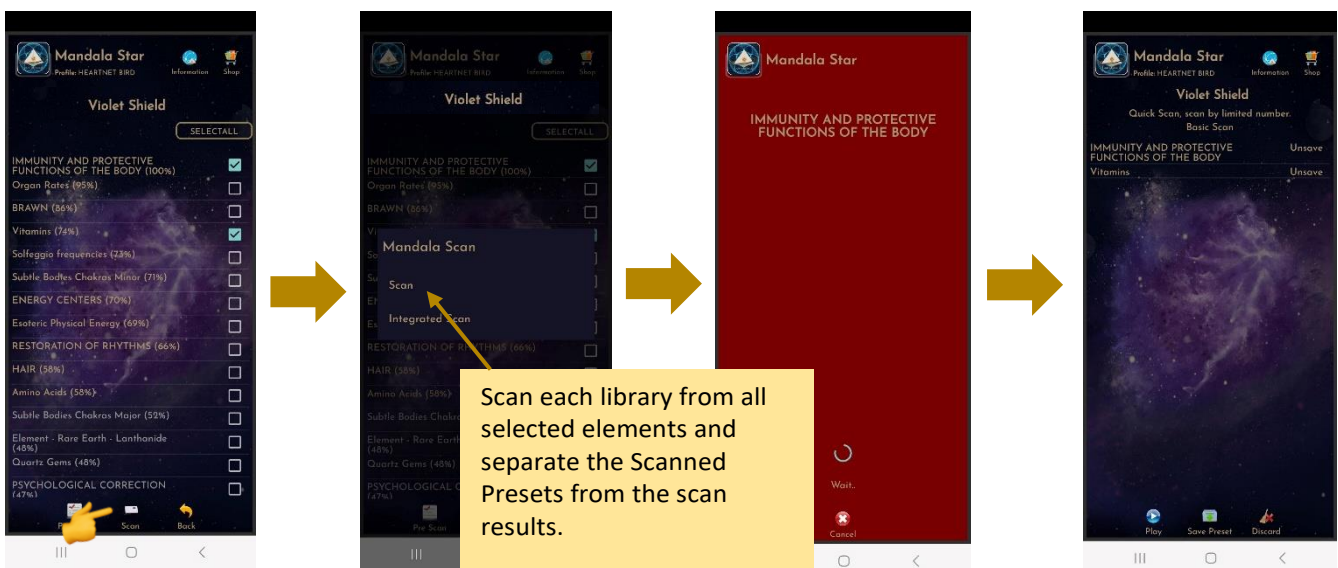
Mandala Star
Profile: HEARTNET BIRD
Information
Shop

Violet Shield

SELECTALL

IMMUNITY AND PROTECTIVE FUNCTIONS OF THE BODY (100%)
Organ Rates (95%)
BRAWN (86%)
Vitamins (74%)
Solfeggio frequencies (73%)
Subtle Bodies Chakras Minor (71%)
ENERGY CENTERS (70%)
Esoteric Physical Energy (69%)
RESTORATION OF RHYTHMS (66%)
HAIR (58%)
Amino Acids (58%)
Subtle Bodies Chakras Major (52%)
Element - Rare Earth - Lanthanide (48%)
Quartz Gems (48%)
PSYCHOLOGICAL CORRECTION (47%)

Pre Scan
Scan
Back

Mandala Star
Profile: HEARTNET BIRD
Information
Shop

Violet Shield

SELECTALL

IMMUNITY AND PROTECTIVE FUNCTIONS OF THE BODY (100%)
Organ Rates (95%)
BRAWN (86%)
Mandala Scan
Scan
Integrated Scan
RESTORATION OF RHYTHMS (66%)
HAIR (58%)
Amino Acids (58%)
Subtle Bodies Chakras
Element - Rare Earth
Quartz Gems (48%)
PSYCHOLOGICAL C (47%)
Pre Scan

Scan each library from all selected elements and separate the Scanned Presets from the scan results.

Mandala Star

IMMUNITY AND PROTECTIVE FUNCTIONS OF THE BODY

Wait..
Cancel

Mandala Star
Profile: HEARTNET BIRD
Information
Shop

Violet Shield
Quick Scan, scan by limited number.
Basic Scan

IMMUNITY AND PROTECTIVE FUNCTIONS OF THE BODY Unsave
Vitamins Unsave

Play
Save Preset
Discard